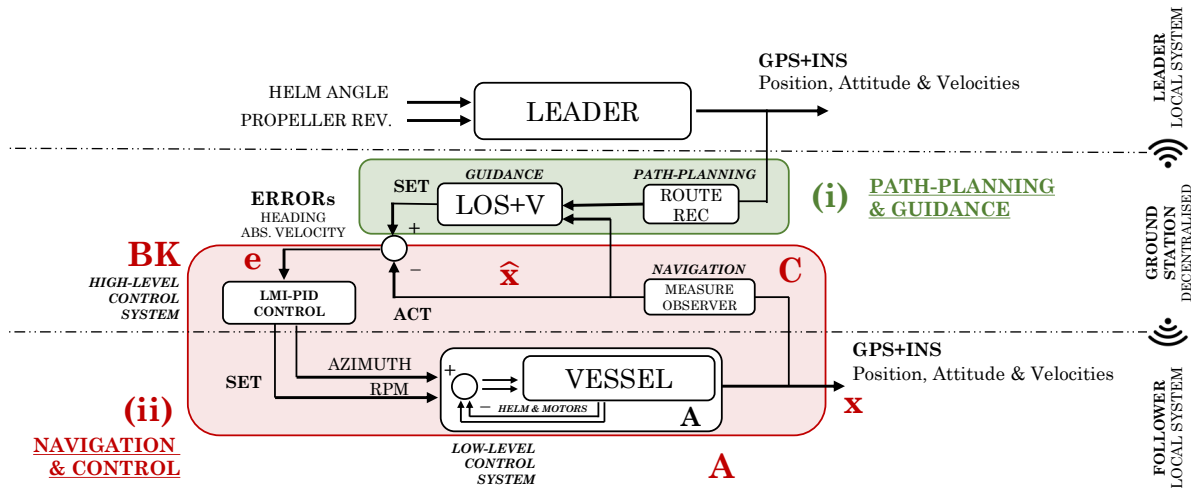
HELM ANGLE
PROPELLER REV.
LEADER
GPS+INS
Position, Attitude & Velocities
LEADER
LOCAL SYSTEM

SET
GUIDANCE
LOS+V
PATH-PLANNING
ROUTE
REC
(i) PATH-PLANNING & GUIDANCE
ERRORs
HEADING
ABS. VELOCITY
+
−
GROUND STATION
DECENTRALISED

BK
HIGH-LEVEL CONTROL SYSTEM
e
LMI-PID CONTROL
$\hat{\mathbf{x}}$
NAVIGATION
MEASURE OBSERVER
C
ACT

SET
AZIMUTH
RPM
+
VESSEL
− HELM & MOTORS
A
GPS+INS
Position, Attitude & Velocities
x
(ii)
NAVIGATION & CONTROL
LOW-LEVEL CONTROL SYSTEM
A
FOLLOWER
LOCAL SYSTEM